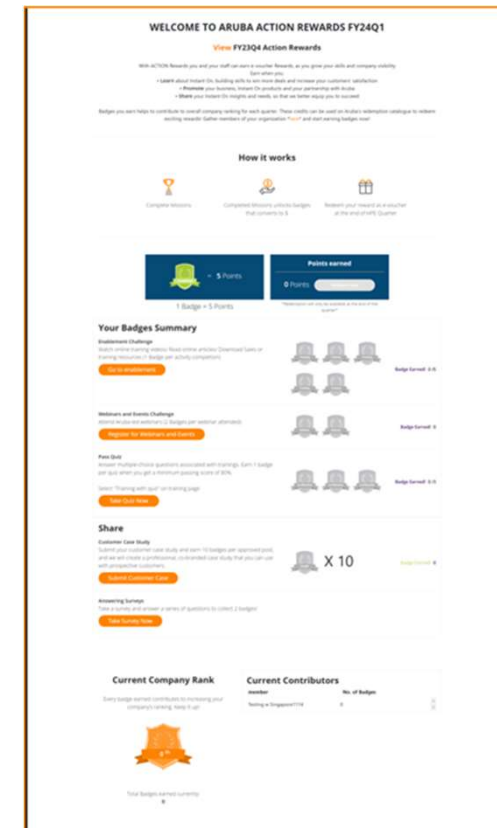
WELCOME TO ARUBA ACTION REWARDS FY24Q1

View FY23Q4 Action Rewards

With ACTION Rewards you and your staff can earn e-voucher Rewards, as you grow your skills and company visibility. Earn when you:
• Learn about Instant On, building skills to win more deals and increase your customer satisfaction
• Promote your business, Instant On products and your partnership with Aruba
• Share your Instant On insights and needs, so that we better equip you to succeed

Badges you earn helps to contribute to overall company ranking for each quarter. These credits can be used on Aruba's redemption catalogue to redeem exciting rewards! Gather members of your organization "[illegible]" and start earning badges now!

How it works

Complete Missions

Completed Missions unlocks badges that converts to $

Redeem your reward as a voucher at the end of HPE Quarter

= 5 Points

Points earned

0 Points

1 Badge = 5 Points

*Redemption will only be available at the end of the quarter*

Your Badges Summary

Enablement Challenge
Watch online training videos/ Read online articles/ Download Sales or training resources (1 Badge per activity completion)

Go to enablement

Badge Earned: 0 /5

Webinars and Events Challenge
Attend Aruba-led webinars (2 Badges per webinar attended)

Register for Webinars and Events

Badge Earned: 0

Pass Quiz
Answer multiple-choice questions associated with trainings. Earn 1 badge per quiz when you get a minimum passing score of 80%.

Select "Training with quiz" on training page

Take Quiz Now

Badge Earned: 0 /3

Share

Customer Case Study
Submit your customer case study and earn 10 badges per approved post, and we will create a professional, co-branded case study that you can use with prospective customers.

Submit Customer Case

X 10

Badge Earned: 0

Answering Surveys
Take a survey and answer a series of questions to collect 2 badges!

Take Survey Now

Current Company Rank

Every badge earned contributes to increasing your company's ranking. Keep it up!

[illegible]

Total Badges earned currently:
0

Current Contributors

| member | No. of Badges |
|---|---|
| Testing xx Singapore??74 | 0 |